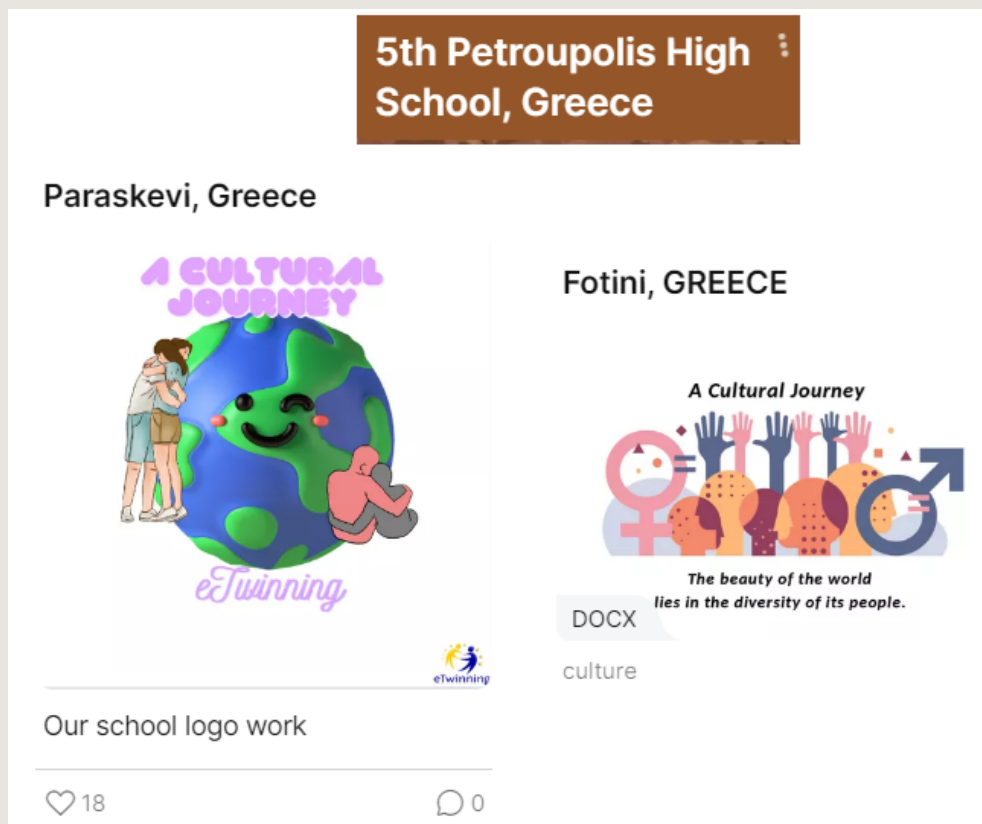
5th Petroupolis High School, Greece

Paraskevi, Greece

A CULTURAL JOURNEY

eTwinning

eTwinning

Our school logo work

18

0

Fotini, GREECE

A Cultural Journey

The beauty of the world lies in the diversity of its people.

DOCX

culture